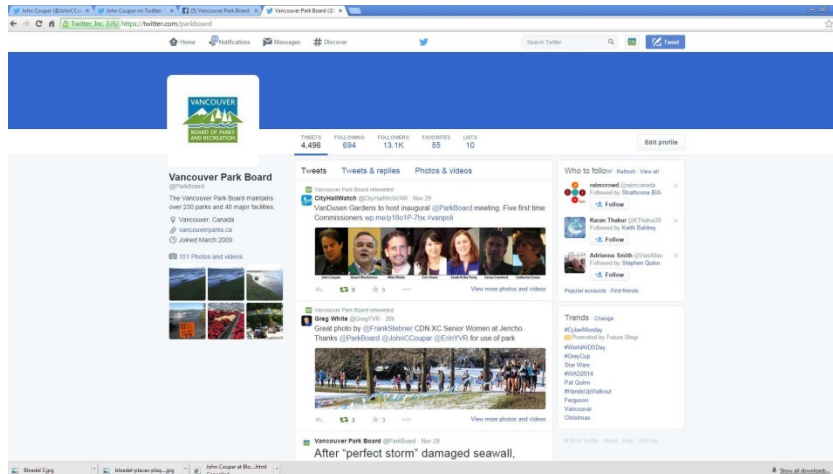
John Coupar (@JohnCCo... | John Coupar on Twitter | (5) Vancouver Park Board | Vancouver Park Board (@...

Twitter, Inc. [US] https://twitter.com/parkboard

Home Notifications Messages # Discover

Search Twitter

Tweet

VANCOUVER
BOARD OF PARKS AND RECREATION

TWEETS 4,496 | FOLLOWING 694 | FOLLOWERS 13.1K | FAVORITES 55 | LISTS 10

Edit profile

Vancouver Park Board
@ParkBoard

The Vancouver Park Board maintains over 230 parks and 40 major facilities.

Vancouver, Canada
vancouverparks.ca
Joined March 2009

151 Photos and videos

Tweets | Tweets & replies | Photos & videos

Vancouver Park Board retweeted
CityHallWatch @CityHallWatchVAN · Nov 29
VanDusen Gardens to host inaugural @ParkBoard meeting. Five first time Commissioners wp.me/p1Bo1P-7hx #vanpoli

John Coupar | Stuart Mackinnon | Mike Wiebe | Erin Shum | Sarah Kirby-Yung | Casey Crawford | Catherine Evans

9 | 5 | View more photos and videos

Vancouver Park Board retweeted
Greg White @GregYVR · 20h
Great photo by @FrankStebner CDN XC Senior Women at Jericho. Thanks @ParkBoard @JohnCCoupar @ErinYVR for use of park

2 | 3 | View more photos and videos

Vancouver Park Board @ParkBoard · Nov 29
After "perfect storm" damaged seawall,

Who to follow · Refresh · View all
raincrowd @raincanada
Followed by Strathcona BIA
Follow
Karan Thakur @KThakur05
Followed by Keith Baldrey
Follow
Adrienne Smith @VanAtlas
Followed by Stephen Quinn
Follow
Popular accounts · Find friends

Trends · Change
#CyberMonday
Promoted by Future Shop
#WorldAIDSDay
#GreyCup
Star Wars
#WAD2014
Pat Quinn
#HandsUpWalkout
Ferguson
Vancouver
Christmas

© 2014 Twitter About Help Ads info

Blondel 3.jpg | blondel-placer-play....jpg | John Coupar at Bl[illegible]...html

Show all downloads...